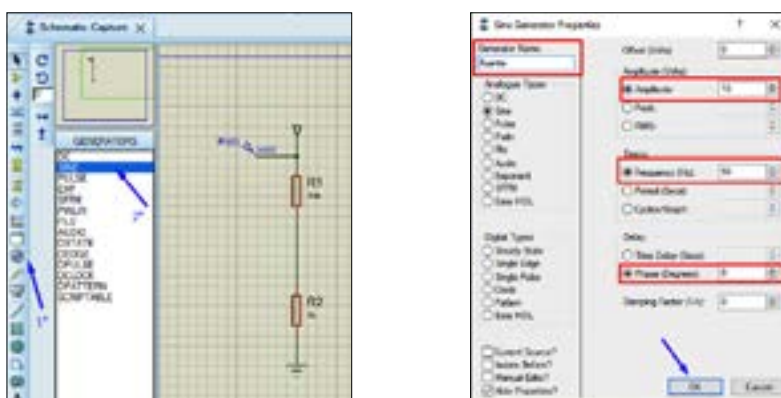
Schematic Capture

GENERATORS
DC
SINE
PULSE
EXP
SFFM
PWLIN
FILE
AUDIO
DSTATE
DEDGE
DPULSE
DCLOCK
DPATTERN
SCRIPTABLE

R1
R2

1°
2°

Sine Generator Properties

Generator Name:
Fuente

Analogue Types
DC
Sine
Pulse
Pwlin
File
Audio
Exponent
SFFM
Easy HDL

Digital Types
Steady State
Single Edge
Single Pulse
Clock
Pattern
Easy HDL

Current Source?
Isolate Before?
Manual Edits?
Hide Properties?

Offset (Volts):
Amplitude (Volts):
Amplitude
Peak
RMS
Timing:
Frequency (Hz):
Period (Secs):
Cycles/Graph:
Delay:
Time Delay (Secs):
Phase (Degrees):
Damping Factor (1/s):

0
10
50
0
0

OK
Cancel